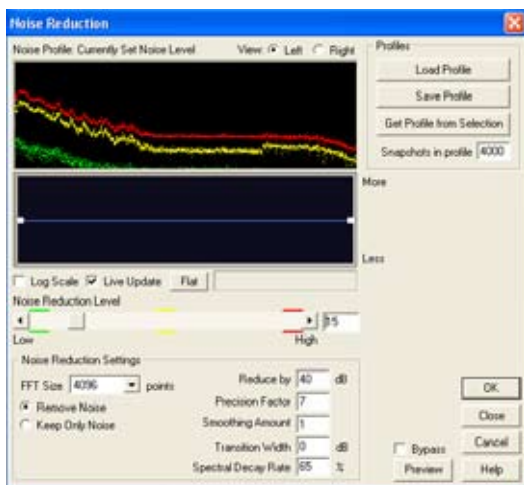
Noise Reduction

Noise Profile: Currently Set Noise Level

View: Left Right

Profiles

Load Profile

Save Profile

Get Profile from Selection

Snapshots in profile 4000

More

Less

Log Scale Live Update Flat

Noise Reduction Level

15

Low

High

Noise Reduction Settings

FFT Size 4096 points

Remove Noise

Keep Only Noise

Reduce by 40 dB

Precision Factor 7

Smoothing Amount 1

Transition Width 0 dB

Spectral Decay Rate 65 %

Bypass

Preview

OK

Close

Cancel

Help